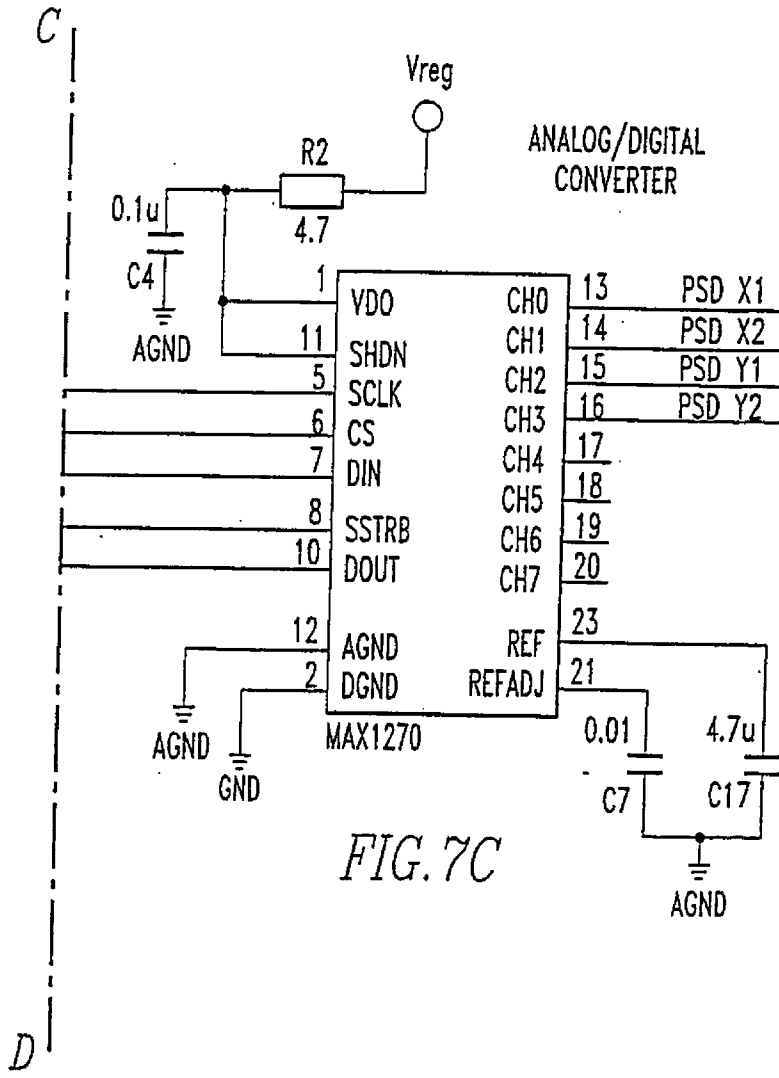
C

Vreg

ANALOG/DIGITAL CONVERTER

R2
4.7

0.1u
C4
AGND

1 VDO
11 SHDN
5 SCLK
6 CS
7 DIN
8 SSTRB
10 DOUT
12 AGND
2 DGND

CH0 13 PSD X1
CH1 14 PSD X2
CH2 15 PSD Y1
CH3 16 PSD Y2
CH4 17
CH5 18
CH6 19
CH7 20
REF 23
REFADJ 21

MAX1270

AGND
GND

0.01
C7
4.7u
C17
AGND

FIG. 7C

D